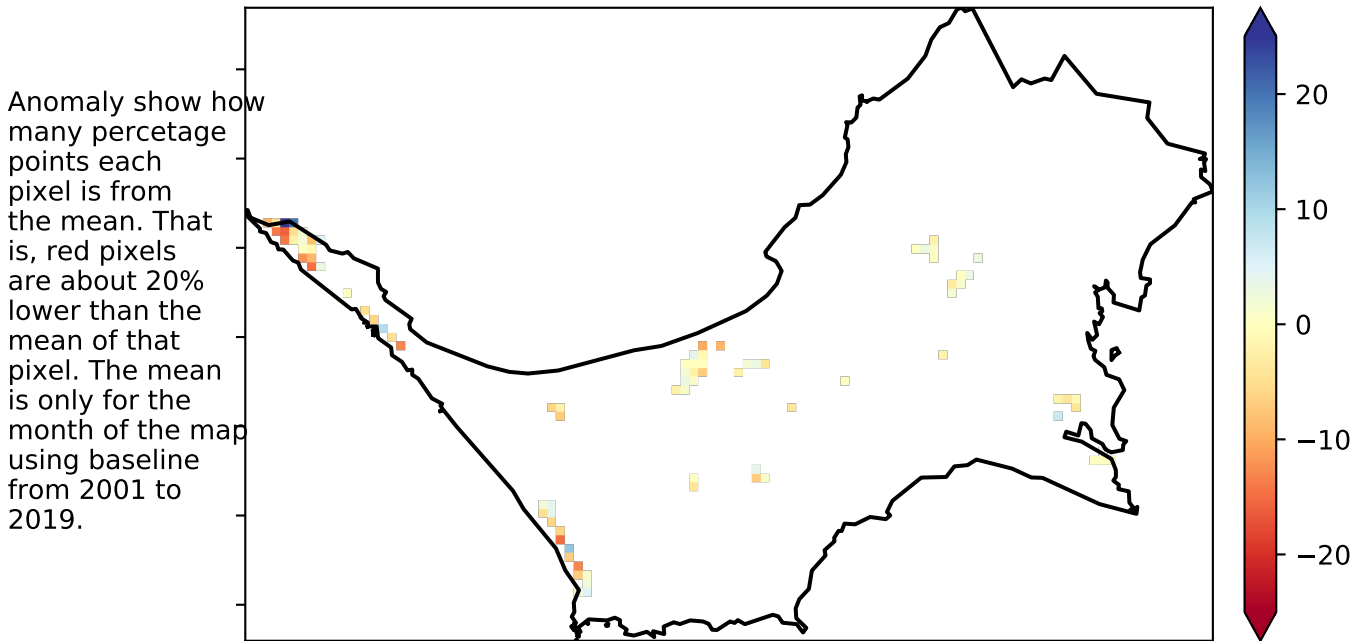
Anomaly show how many percetage points each pixel is from the mean. That is, red pixels are about 20% lower than the mean of that pixel. The mean is only for the month of the map using baseline from 2001 to 2019.

20
10
0
−10
−20